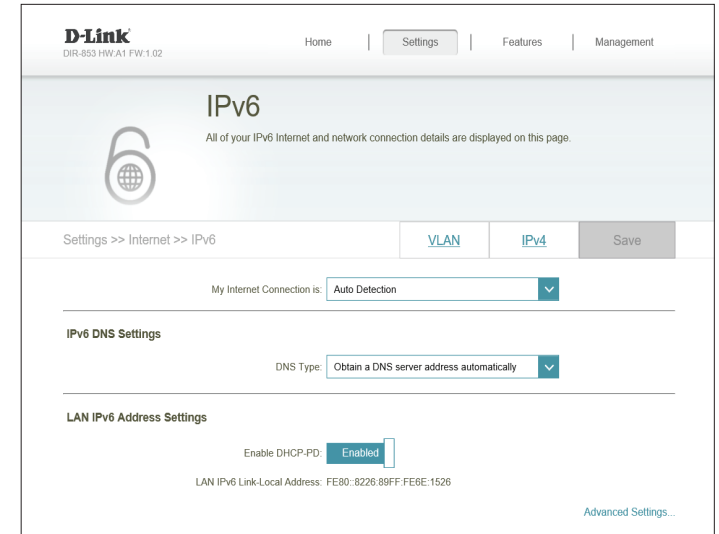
D-Link
DIR-853 HW:A1 FW:1.02

Home | Settings | Features | Management

IPv6

All of your IPv6 Internet and network connection details are displayed on this page.

Settings >> Internet >> IPv6

VLAN

IPv4

Save

My Internet Connection is: Auto Detection

IPv6 DNS Settings

DNS Type: Obtain a DNS server address automatically

LAN IPv6 Address Settings

Enable DHCP-PD: Enabled

LAN IPv6 Link-Local Address: FE80::8226:89FF:FE6E:1526

Advanced Settings...